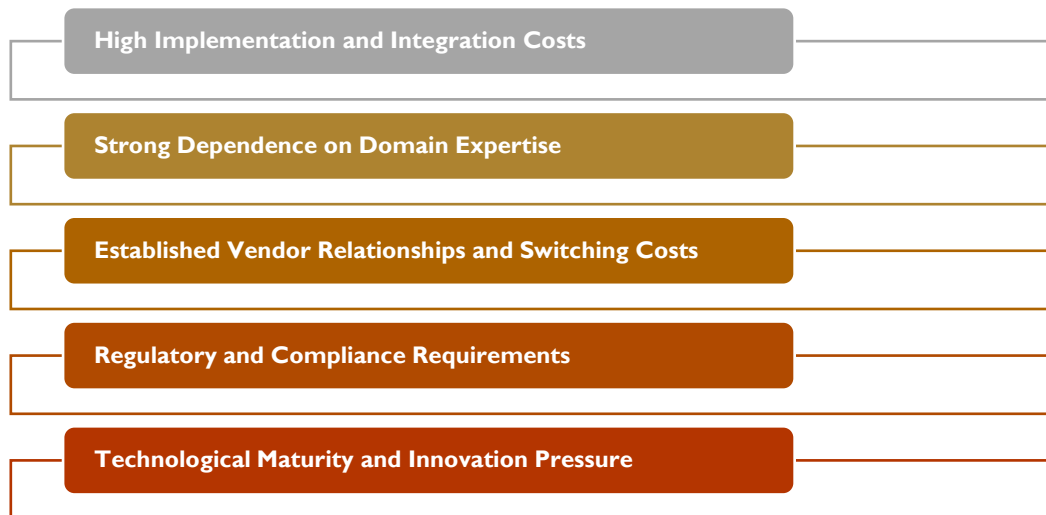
High Implementation and Integration Costs

Strong Dependence on Domain Expertise

Established Vendor Relationships and Switching Costs

Regulatory and Compliance Requirements

Technological Maturity and Innovation Pressure